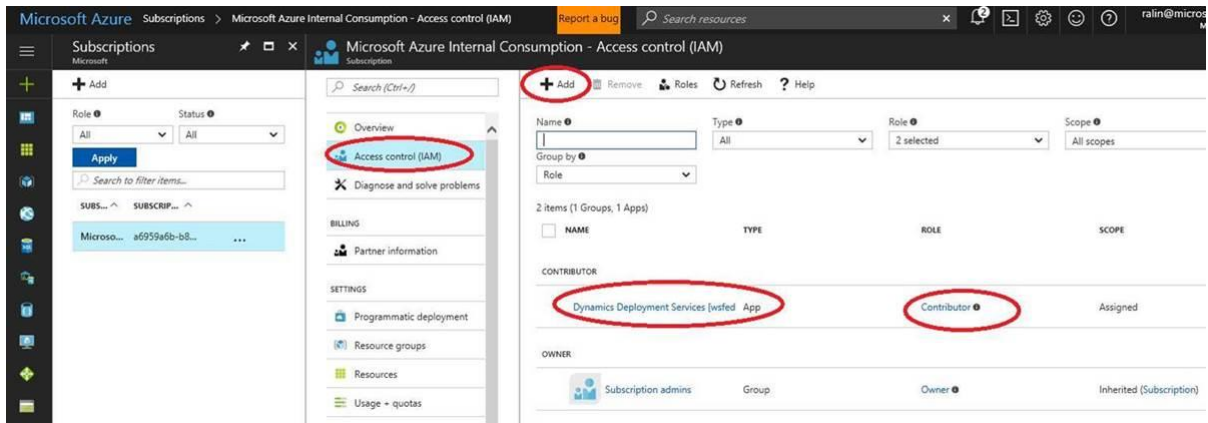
Microsoft Azure Subscriptions > Microsoft Azure Internal Consumption - Access control (IAM) Report a bug Search resources ralin@micros

Subscriptions
Microsoft

+ Add

Role ❶ Status ❶
All All
Apply
Search to filter items...
SUBS... ^ SUBSCRIP... ^
Microso... a6959a6b-b8... ...

Microsoft Azure Internal Consumption - Access control (IAM)
Subscription

Search (Ctrl+/)

Overview
Access control (IAM)
Diagnose and solve problems

BILLING
Partner information

SETTINGS
Programmatic deployment
Resource groups
Resources
Usage + quotas

+ Add Remove Roles Refresh ? Help

Name ❶ Type ❶ Role ❶ Scope ❶
All 2 selected All scopes
Group by ❶
Role

2 items (1 Groups, 1 Apps)

| NAME | TYPE | ROLE | SCOPE |
|---|---|---|---|
| CONTRIBUTOR | | | |
| Dynamics Deployment Services [wsfed | App | Contributor ❶ | Assigned |
| OWNER | | | |
| Subscription admins | Group | Owner ❶ | Inherited (Subscription) |